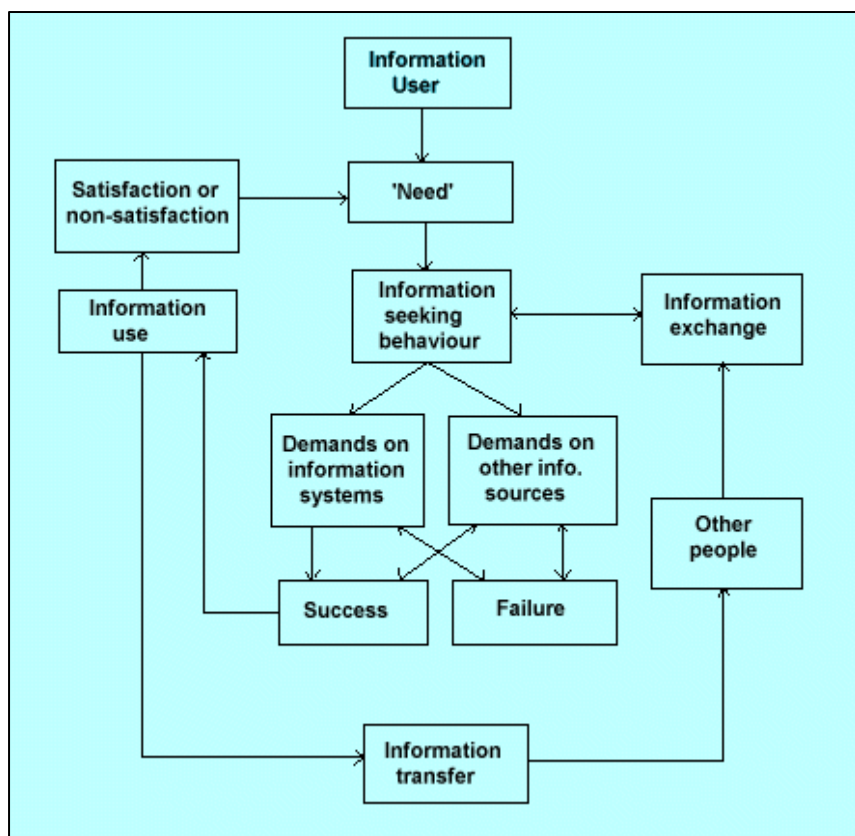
Information User

Satisfaction or non-satisfaction

'Need'

Information use

Information seeking behaviour

Information exchange

Demands on information systems

Demands on other info. sources

Other people

Success

Failure

Information transfer